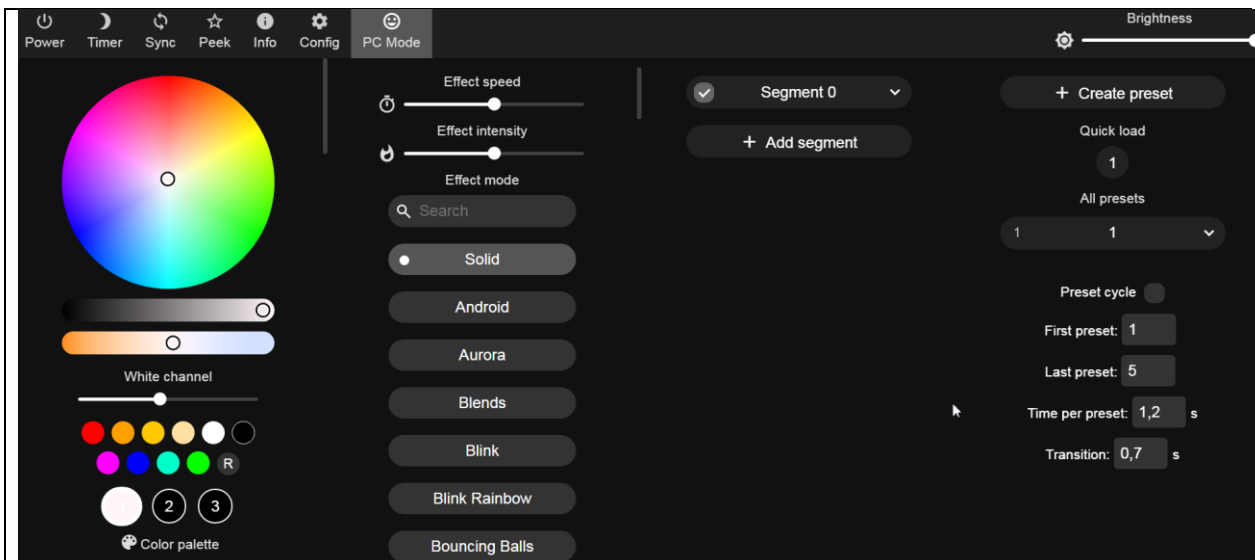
Power Timer Sync Peek Info Config PC Mode

Brightness

Effect speed

Effect intensity

Effect mode

Search

Solid

Android

Aurora

Blends

Blink

Blink Rainbow

Bouncing Balls

White channel

R

2 3

Color palette

Segment 0

+ Add segment

+ Create preset

Quick load

1

All presets

1 1

Preset cycle

First preset: 1

Last preset: 5

Time per preset: 1,2 s

Transition: 0,7 s